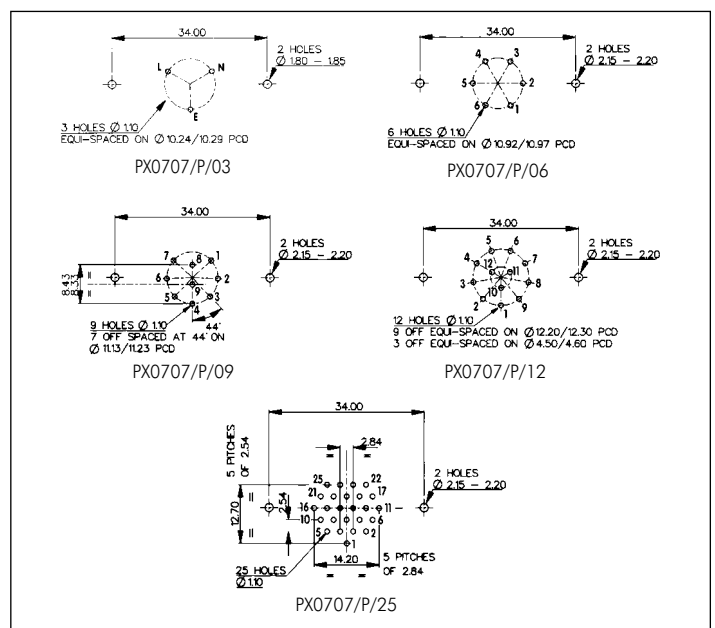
34.00

L N E

2 HOLES
Ø 1.80 – 1.85

3 HOLES Ø 1.10
EQUI-SPACED ON Ø 10.24/10.29 PCD

PX0707/P/03

34.00

4 3 5 2 6 1

2 HOLES
Ø 2.15 – 2.20

6 HOLES Ø 1.10
EQUI-SPACED ON Ø 10.92/10.97 PCD

PX0707/P/06

34.00

7 8 1 6 2 9 5 4 3

8.43

2 HOLES
Ø 2.15 – 2.20

44°

9 HOLES Ø 1.10
7 OFF SPACED AT 44° ON
Ø 11.13/11.23 PCD

PX0707/P/09

34.00

5 6 4 12 11 7 3 10 8 2 1 9

2 HOLES
Ø 2.15 – 2.20

12 HOLES Ø 1.10
9 OFF EQUI-SPACED ON Ø 12.20/12.30 PCD
3 OFF EQUI-SPACED ON Ø 4.50/4.60 PCD

PX0707/P/12

34.00

5 PITCHES OF 2.54

2.84

25 22 21 17 16 11 10 6 5 2 1

12.70

2.54

2 HOLES
Ø 2.15 – 2.20

14.20

5 PITCHES OF 2.84

25 HOLES
Ø 1.10

PX0707/P/25